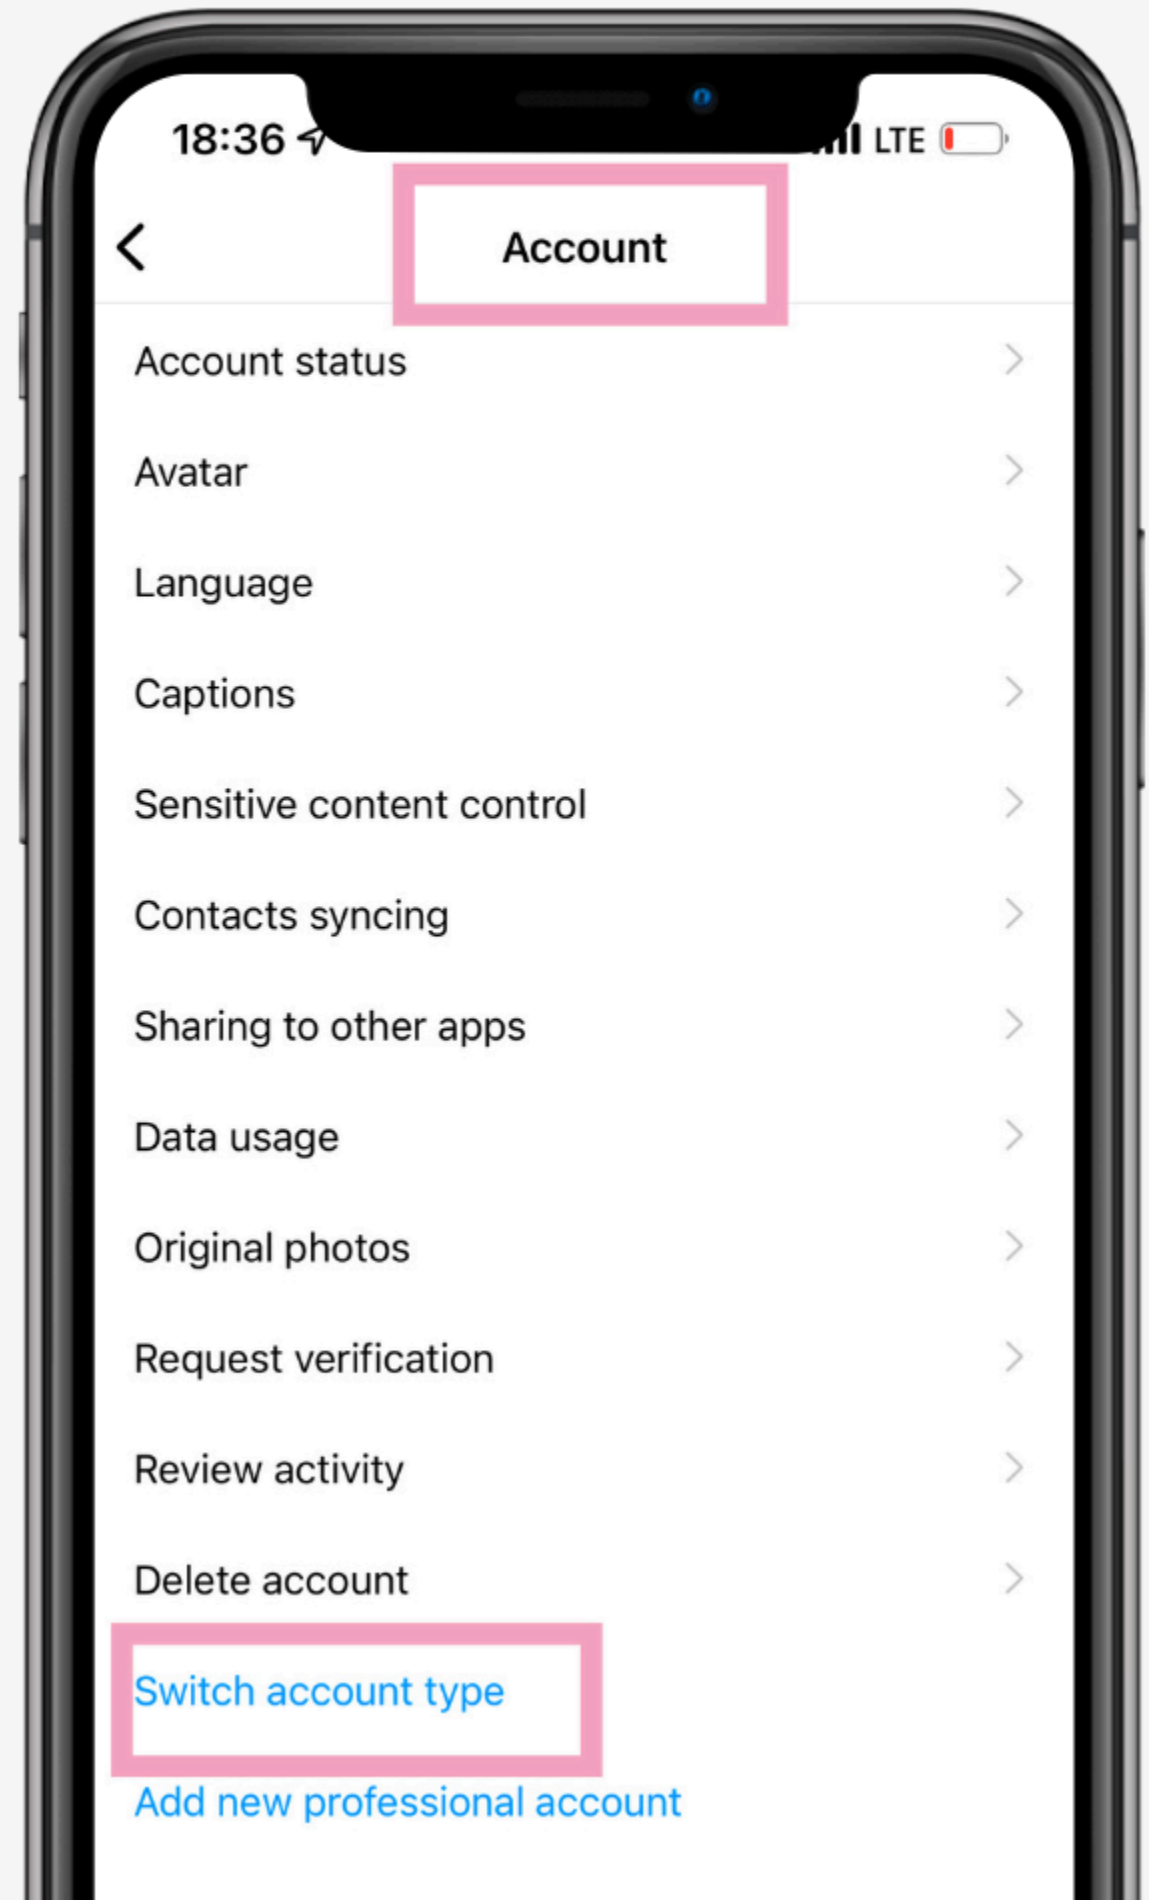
18:36

LTE

Account

Account status

Avatar

Language

Captions

Sensitive content control

Contacts syncing

Sharing to other apps

Data usage

Original photos

Request verification

Review activity

Delete account

Switch account type

Add new professional account